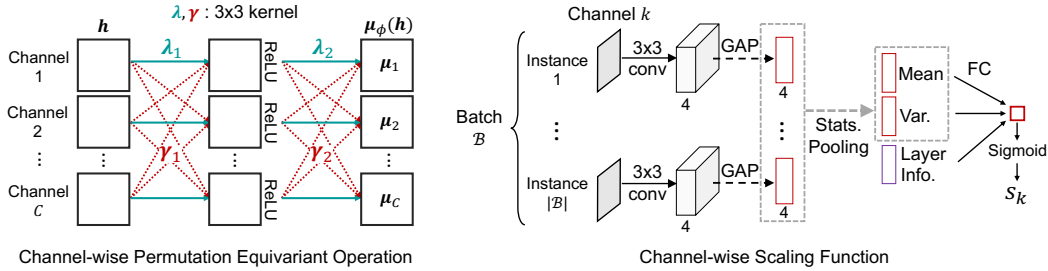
$\boldsymbol{\lambda}, \boldsymbol{\gamma}$ : 3x3 kernel

$\boldsymbol{h}$

$\boldsymbol{\mu}_\phi(\boldsymbol{h})$

Channel 1

Channel 2

⋮

Channel $C$

$\boldsymbol{\lambda}_1$

$\boldsymbol{\gamma}_1$

ReLU

ReLU

⋮

ReLU

$\boldsymbol{\lambda}_2$

$\boldsymbol{\gamma}_2$

$\boldsymbol{\mu}_1$

$\boldsymbol{\mu}_2$

⋮

$\boldsymbol{\mu}_C$

Channel-wise Permutation Equivariant Operation

Channel $k$

Batch $\mathcal{B}$

Instance 1

⋮

Instance $|\mathcal{B}|$

3x3 conv

4

GAP

4

⋮

3x3 conv

4

GAP

4

Stats. Pooling

Mean

Var.

Layer Info.

FC

Sigmoid

$s_k$

Channel-wise Scaling Function